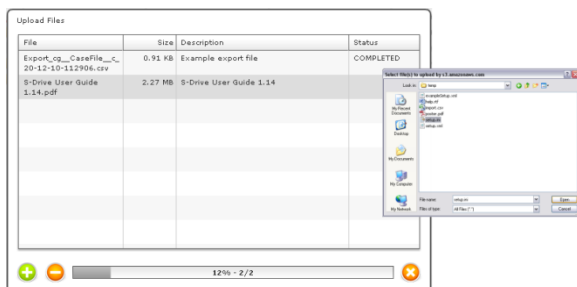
Upload Files

| File | Size | Description | Status |
|---|---|---|---|
| Export_cg__CaseFile__c_20-12-10-112906.csv | 0.91 KB | Example export file | COMPLETED |
| S-Drive User Guide 1.14.pdf | 2.27 MB | S-Drive User Guide 1.14 | |

12% - 2/2

Select file(s) to upload by s3.amazonaws.com

Look in: setup

My Recent Documents

Desktop

My Documents

My Computer

My Network

File name: setup.ini

Files of type: All Files (*.*)

Open

Cancel